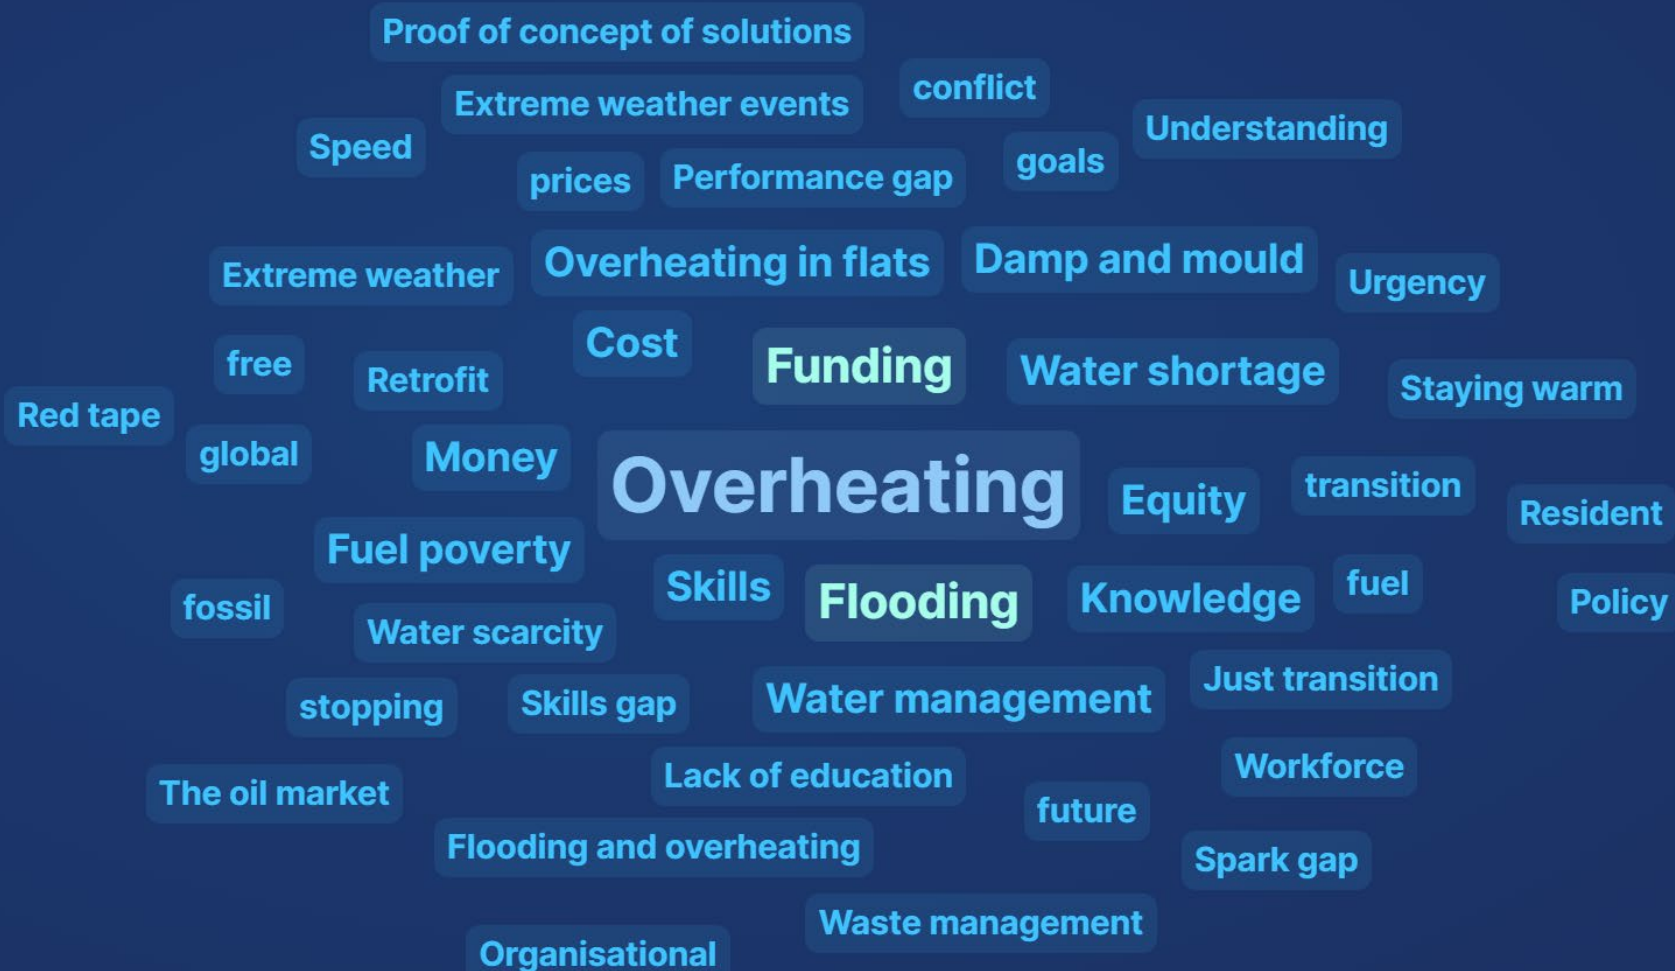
Proof of concept of solutions
Extreme weather events
conflict
Understanding
Speed
prices
Performance gap
goals
Extreme weather
Overheating in flats
Damp and mould
Urgency
free
Retrofit
Cost
Funding
Water shortage
Staying warm
Red tape
global
Money
Overheating
Equity
transition
Resident
Fuel poverty
Skills
Flooding
Knowledge
fuel
fossil
Water scarcity
Policy
stopping
Skills gap
Water management
Just transition
The oil market
Lack of education
Workforce
future
Flooding and overheating
Spark gap
Waste management
Organisational